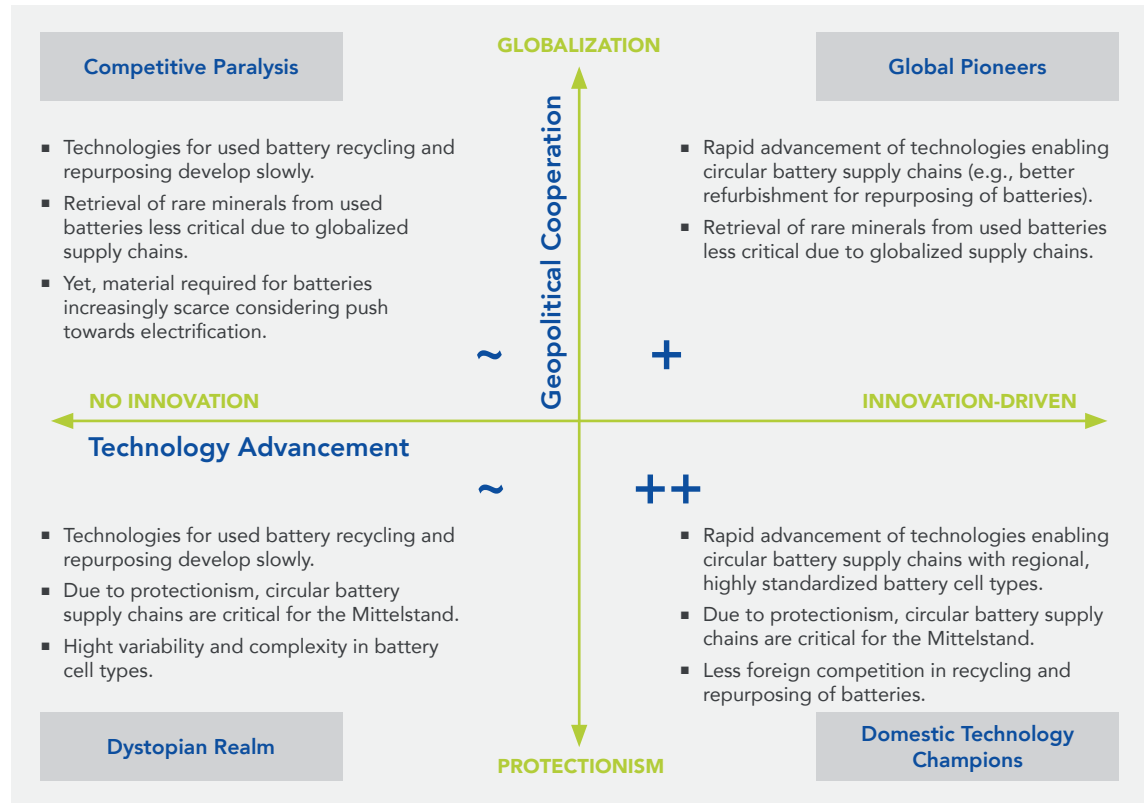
GLOBALIZATION

Competitive Paralysis

Global Pioneers

Geopolitical Cooperation

- Technologies for used battery recycling and repurposing develop slowly.
- Retrieval of rare minerals from used batteries less critical due to globalized supply chains.
- Yet, material required for batteries increasingly scarce considering push towards electrification.

- Rapid advancement of technologies enabling circular battery supply chains (e.g., better refurbishment for repurposing of batteries).
- Retrieval of rare minerals from used batteries less critical due to globalized supply chains.

~

+

NO INNOVATION

INNOVATION-DRIVEN

Technology Advancement

~

++

- Technologies for used battery recycling and repurposing develop slowly.
- Due to protectionism, circular battery supply chains are critical for the Mittelstand.
- Hight variability and complexity in battery cell types.

- Rapid advancement of technologies enabling circular battery supply chains with regional, highly standardized battery cell types.
- Due to protectionism, circular battery supply chains are critical for the Mittelstand.
- Less foreign competition in recycling and repurposing of batteries.

Dystopian Realm

PROTECTIONISM

Domestic Technology Champions